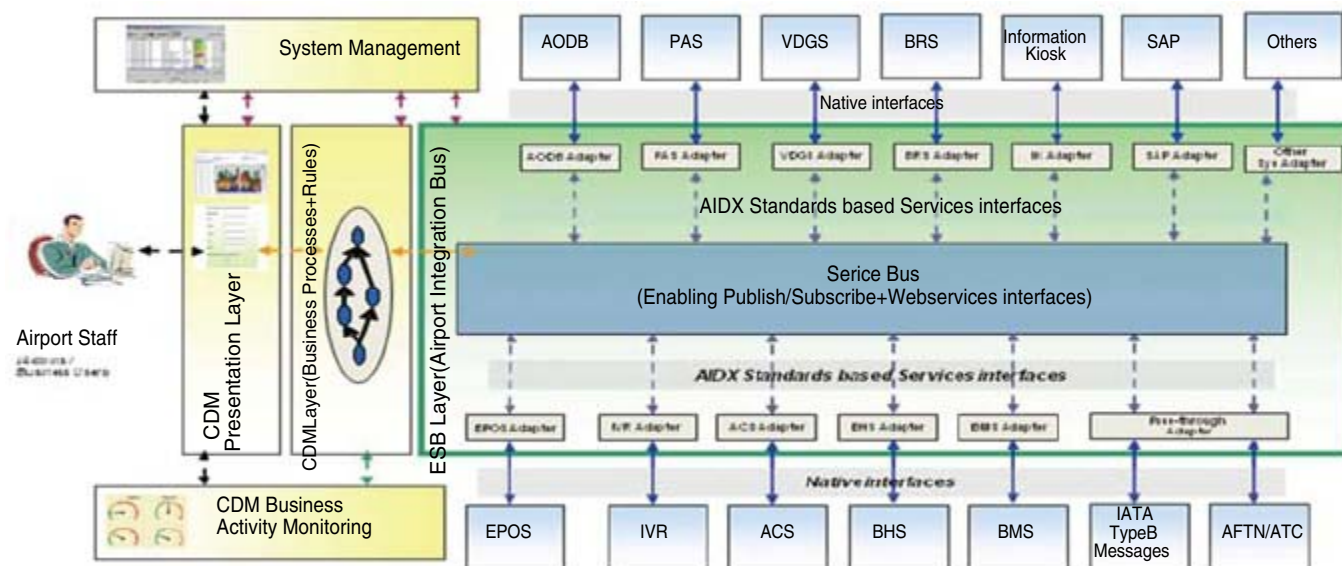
System Management

AODB

PAS

VDGS

BRS

Information Kiosk

SAP

Others

Native interfaces

AODB Adapter

PAS Adapter

VDGS Adapter

BRS Adapter

IK Adapter

SAP Adapter

Other Sys Adapter

AIDX Standards based Services interfaces

CDM Presentation Layer

CDMLayer(Business Processes+Rules)

ESB Layer(Airport Integration Bus)

Serice Bus
(Enabling Publish/Subscribe+Webservices interfaces)

Airport Staff

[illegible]

AIDX Standards based Services interfaces

EPOS Adapter

IVR Adapter

ACS Adapter

BHS Adapter

BMS Adapter

Pass-through Adapter

Native interfaces

CDM Business Activity Monitoring

EPOS

IVR

ACS

BHS

BMS

IATA TypeB Messages

AFTN/ATC